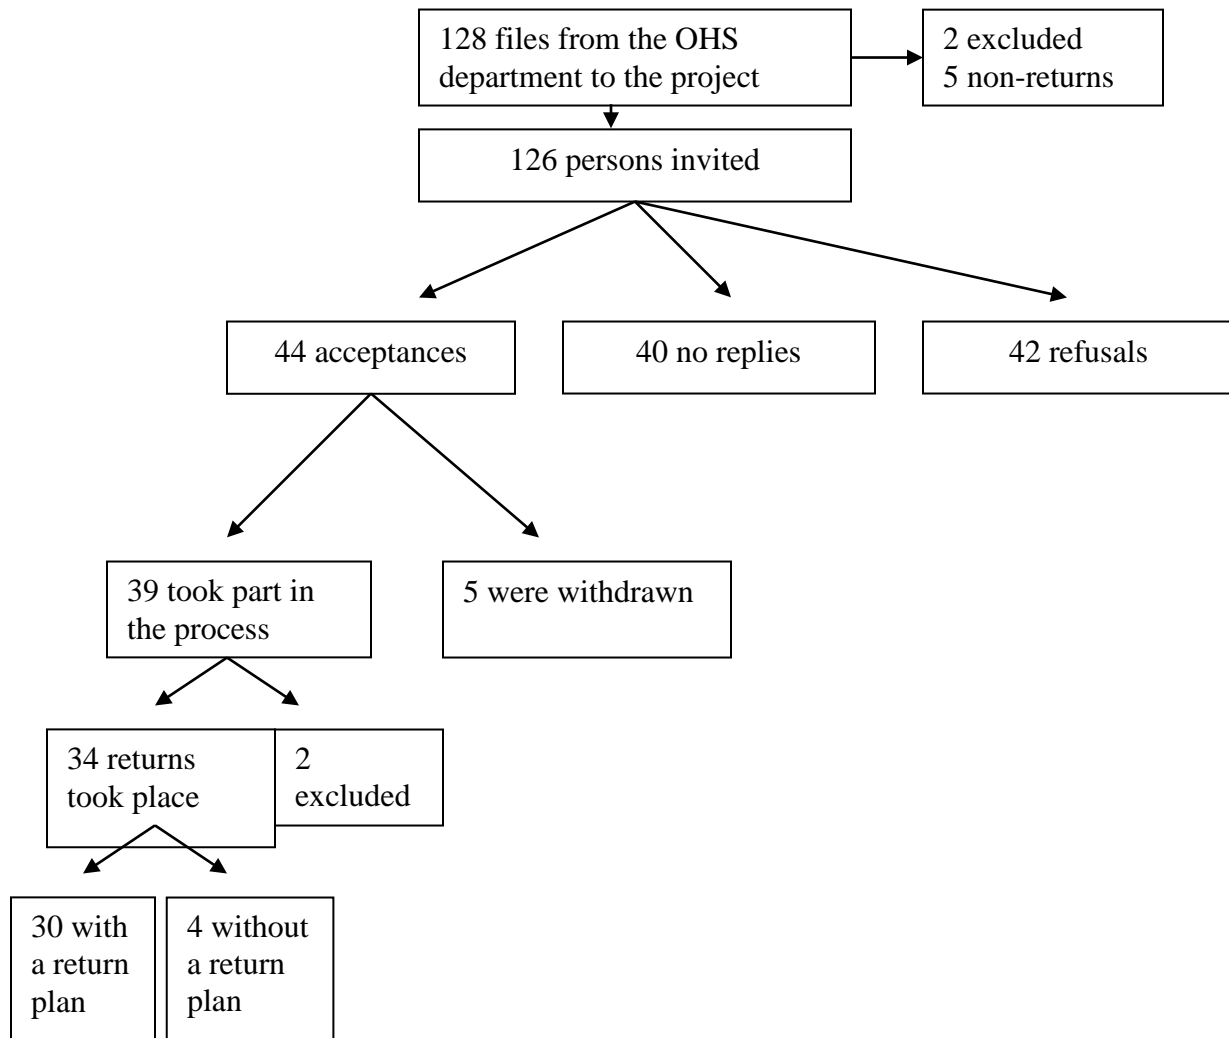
128 files from the OHS department to the project

2 excluded
5 non-returns

126 persons invited

44 acceptances

40 no replies

42 refusals

39 took part in the process

5 were withdrawn

34 returns took place

2 excluded

30 with a return plan

4 without a return plan